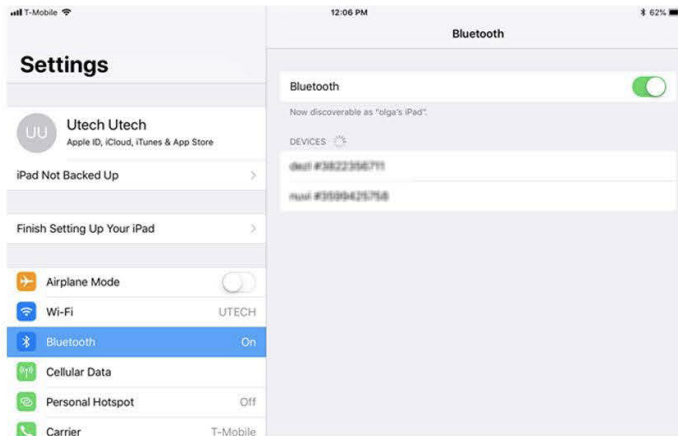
T-Mobile
12:06 PM
62%
Settings
Bluetooth
UU
Utech Utech
Apple ID, iCloud, iTunes & App Store
iPad Not Backed Up
Finish Setting Up Your iPad
Airplane Mode
Wi-Fi
UTECH
Bluetooth
On
Cellular Data
Personal Hotspot
Off
Carrier
T-Mobile
Bluetooth
Now discoverable as "olga's iPad".
DEVICES
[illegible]
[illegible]